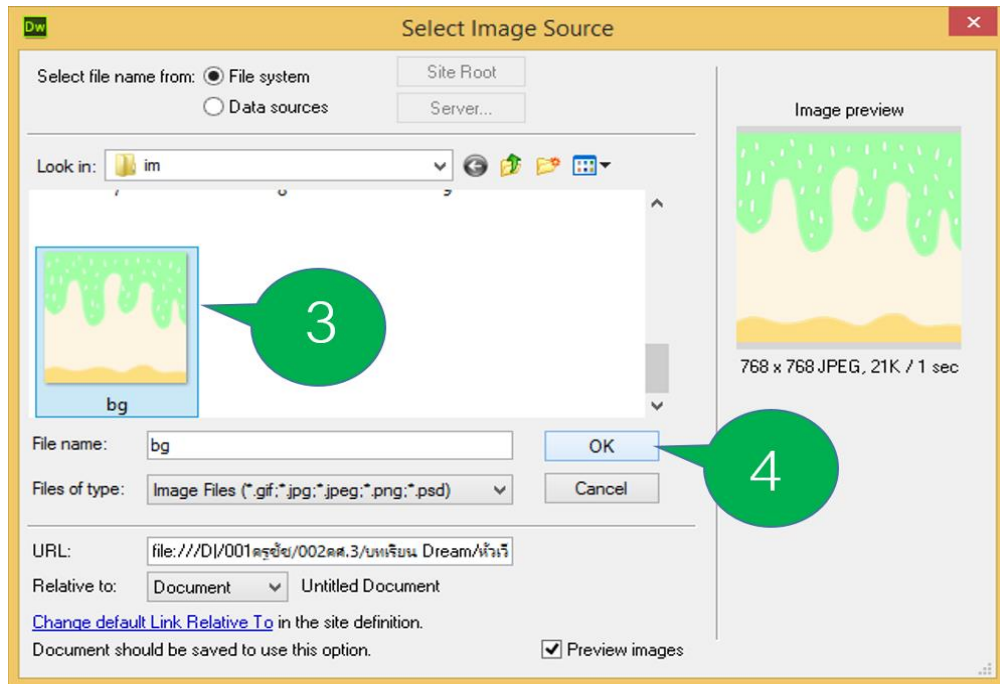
Dw

Select Image Source

Select file name from: File system

Data sources

Site Root

Server...

Look in: im

7 8 9

bg

3

File name: bg

Files of type: Image Files (*.gif;*.jpg;*.jpeg;*.png;*.psd)

OK

Cancel

4

URL: file:///D|/001ครูชัย/002คศ.3/บทเรียน Dream/หัวเรื

Relative to: Document Untitled Document

Change default Link Relative To in the site definition.

Document should be saved to use this option.

Preview images

Image preview

768 x 768 JPEG, 21K / 1 sec